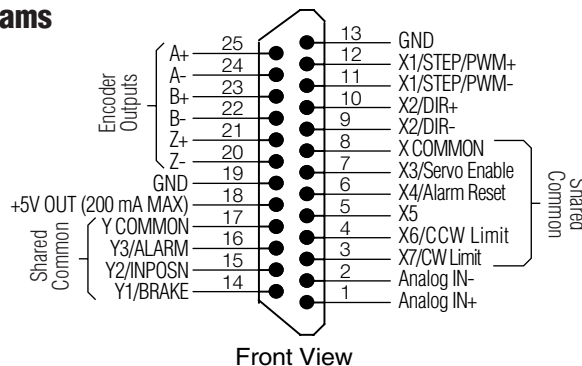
ams

Encoder Outputs
A+ 25
A- 24
B+ 23
B- 22
Z+ 21
Z- 20
GND 19
+5V OUT (200 mA MAX) 18
Shared Common
Y COMMON 17
Y3/ALARM 16
Y2/INPOSN 15
Y1/BRAKE 14

13 GND
12 X1/STEP/PWM+
11 X1/STEP/PWM-
10 X2/DIR+
9 X2/DIR-
8 X COMMON
7 X3/Servo Enable
6 X4/Alarm Reset
5 X5
4 X6/CCW Limit
3 X7/CW Limit
2 Analog IN-
1 Analog IN+
Shared Common

Front View